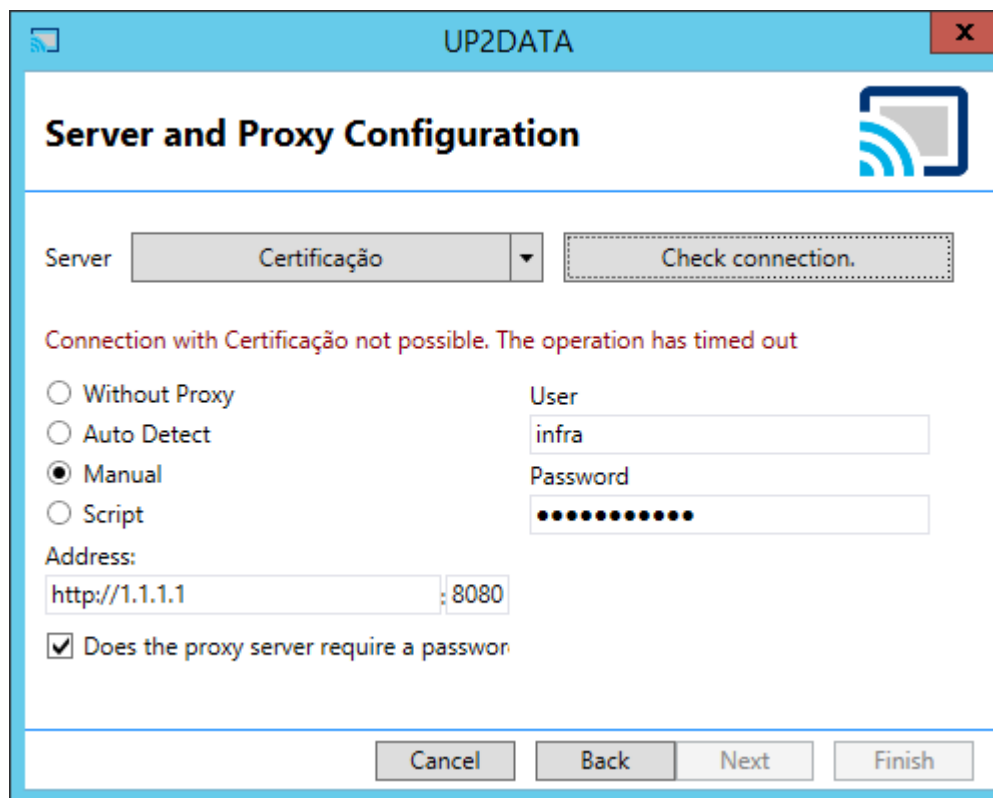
UP2DATA

x

Server and Proxy Configuration

Server Certificação Check connection.

Connection with Certificação not possible. The operation has timed out

Without Proxy
Auto Detect
Manual
Script

User
infra
Password
●●●●●●●●●●●

Address:
http://1.1.1.1 : 8080

Does the proxy server require a passwor

Cancel Back Next Finish